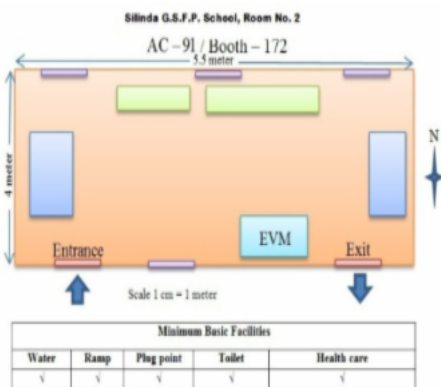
Silinda G.S.F.P. Scheel, Room No. 2

AC – 91 / Booth – 172

5.5 meter

4 meter

N

EVM

Entrance

Exit

Scale 1 cm = 1 meter

| Minimum Basic Facilities | | | | |
|---|---|---|---|---|
| Water | Ramp | Plug point | Toilet | Health care |
| √ | √ | √ | √ | √ |